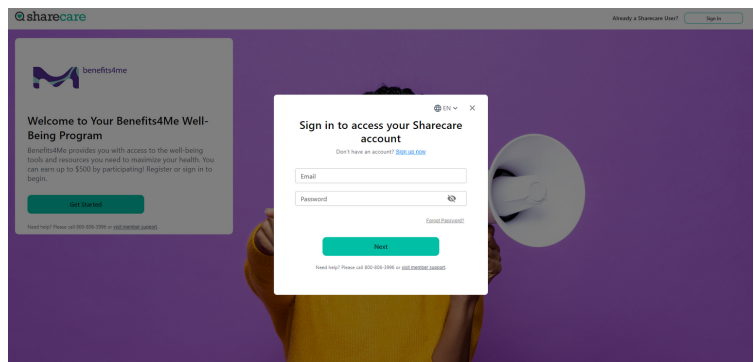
sharecare

Already a Sharecare User? Sign In

benefits4me

Welcome to Your Benefits4Me Well-Being Program

Benefits4Me provides you with access to the well-being tools and resources you need to maximize your health. You can earn up to $500 by participating! Register or sign in to begin.

Get Started

Need help? Please call 800-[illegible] or visit member support.

EN

Sign in to access your Sharecare account

Don't have an account? Sign up now

Email

Password

Forgot Password?

Next

Need help? Please call 800-306-3996 or visit member support.